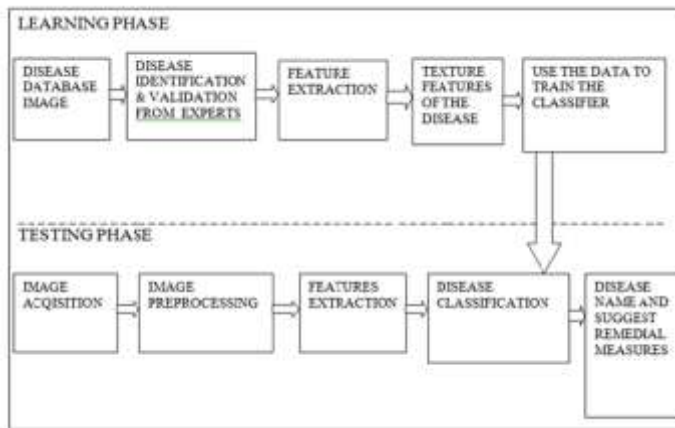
LEARNING PHASE

DISEASE DATABASE IMAGE

DISEASE IDENTIFICATION & VALIDATION FROM EXPERTS

FEATURE EXTRACTION

TEXTURE FEATURES OF THE DISEASE

USE THE DATA TO TRAIN THE CLASSIFIER

TESTING PHASE

IMAGE ACQUISITION

IMAGE PREPROCESSING

FEATURES EXTRACTION

DISEASE CLASSIFICATION

DISEASE NAME AND SUGGEST REMEDIAL MEASURES